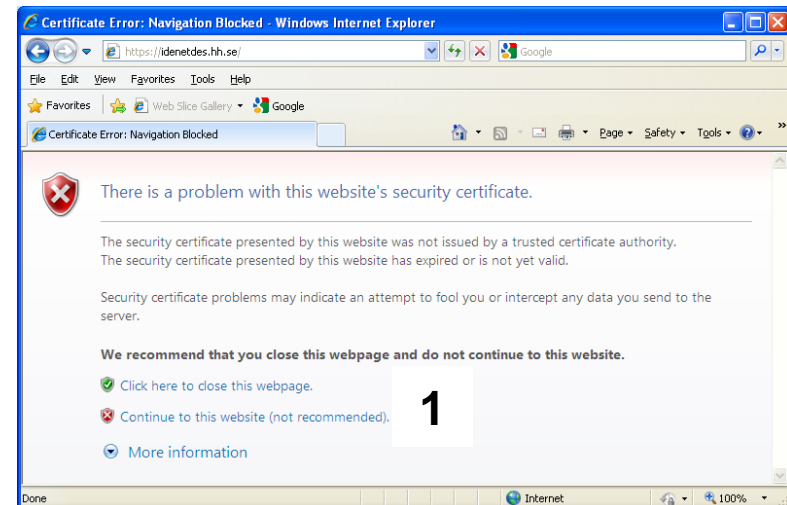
Certificate Error: Navigation Blocked - Windows Internet Explorer

https://idenetdes.hh.se/

Google

File Edit View Favorites Tools Help

Favorites

Web Slice Gallery

Google

Certificate Error: Navigation Blocked

Page Safety Tools

There is a problem with this website's security certificate.

The security certificate presented by this website was not issued by a trusted certificate authority.
The security certificate presented by this website has expired or is not yet valid.

Security certificate problems may indicate an attempt to fool you or intercept any data you send to the server.

We recommend that you close this webpage and do not continue to this website.

Click here to close this webpage.

Continue to this website (not recommended).

1

More information

Done

Internet

100%